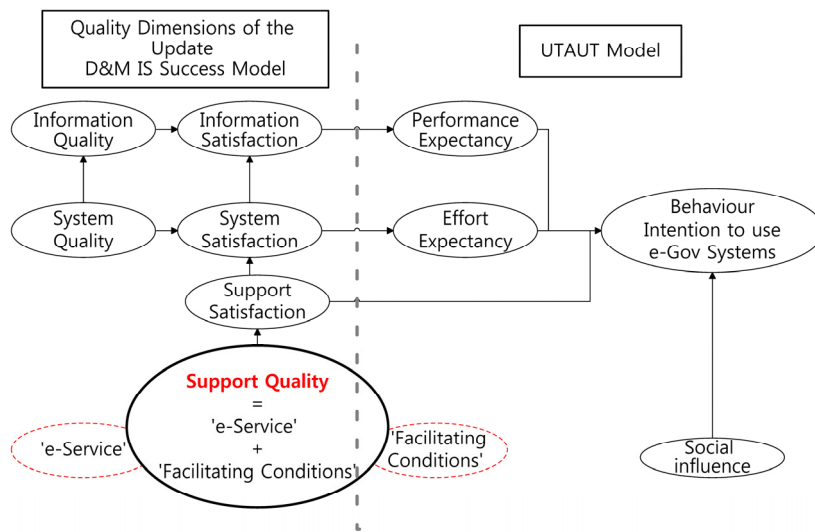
Quality Dimensions of the Update D&M IS Success Model

UTAUT Model

Information Quality

Information Satisfaction

Performance Expectancy

System Quality

System Satisfaction

Effort Expectancy

Behaviour Intention to use e-Gov Systems

Support Satisfaction

Support Quality = 'e-Service' + 'Facilitating Conditions'

'e-Service'

'Facilitating Conditions'

Social influence